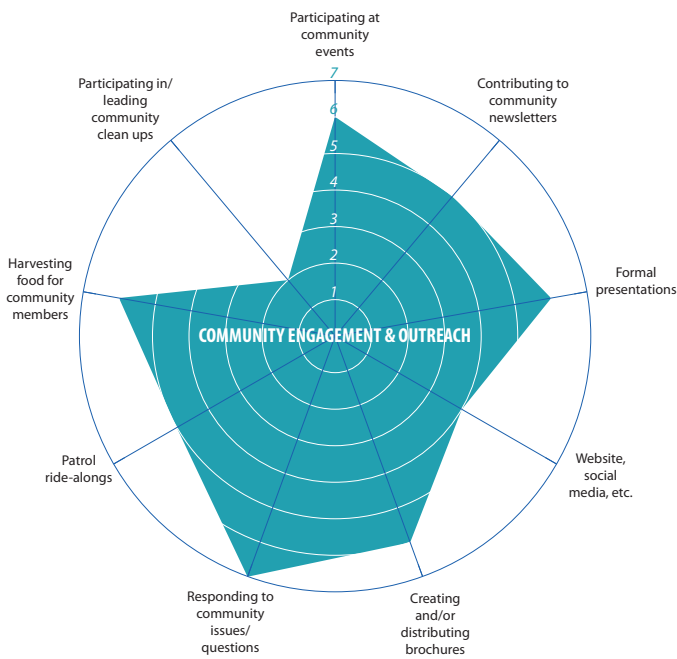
Participating at community events

7
6
5
4
3
2
1

Contributing to community newsletters

Formal presentations

Website, social media, etc.

Creating and/or distributing brochures

Responding to community issues/ questions

Patrol ride-alongs

Harvesting food for community members

Participating in/ leading community clean ups

COMMUNITY ENGAGEMENT & OUTREACH